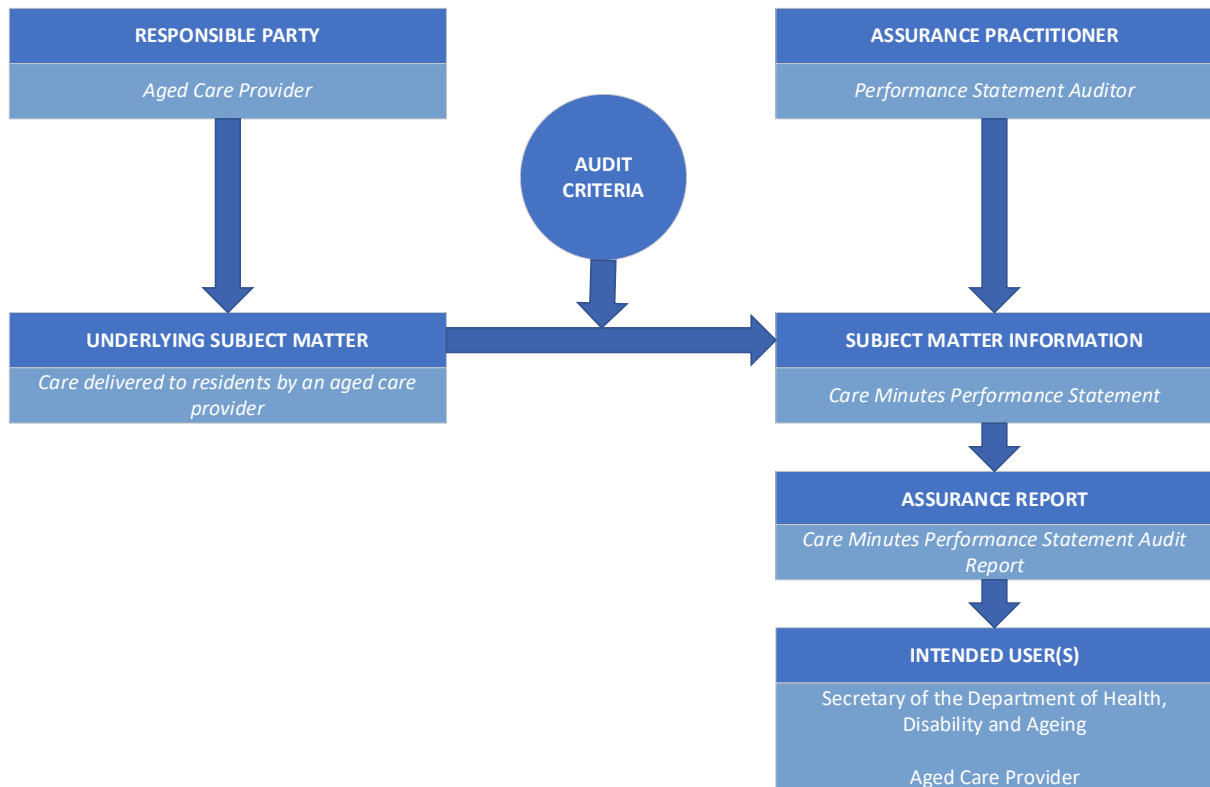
RESPONSIBLE PARTY

Aged Care Provider

ASSURANCE PRACTITIONER

Performance Statement Auditor

AUDIT CRITERIA

UNDERLYING SUBJECT MATTER

Care delivered to residents by an aged care provider

SUBJECT MATTER INFORMATION

Care Minutes Performance Statement

ASSURANCE REPORT

Care Minutes Performance Statement Audit Report

INTENDED USER(S)

Secretary of the Department of Health, Disability and Ageing

Aged Care Provider